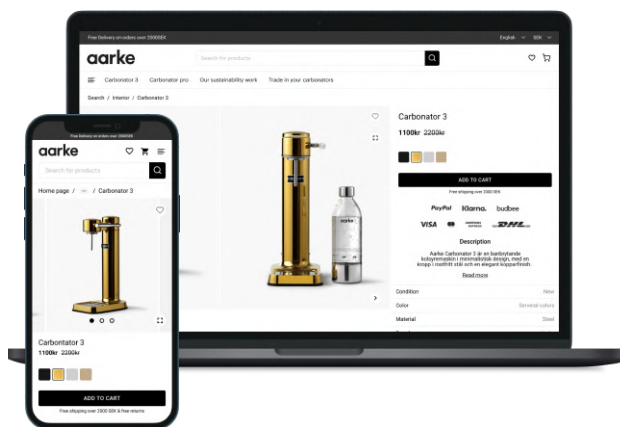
Free Delivery on orders over 2000SEK

English SEK

aarke

Search for products

Carbonator 3 Carbonator pro Our sustainability work Trade in your carbonators

Search / Interior / Carbonator 3

Carbonator 3

1100kr 2200kr

ADD TO CART

Free shipping over 2000 SEK

PayPal Klarna. budbee

VISA DHL

Description

Aarke Carbonator 3 är en banbrytande kolsyremaskin i minimalistisk design, med en kropp i rostfritt stål och en elegant kopparfinish

Read more

Condition New

Color Several colors

Material Steel

Free Delivery on orders over 2000SEK

aarke

Search for products

Home page / ... / Carbonator 3

Carbontator 3

1100kr 2200kr

ADD TO CART

Free shipping over 2000 SEK & free returns